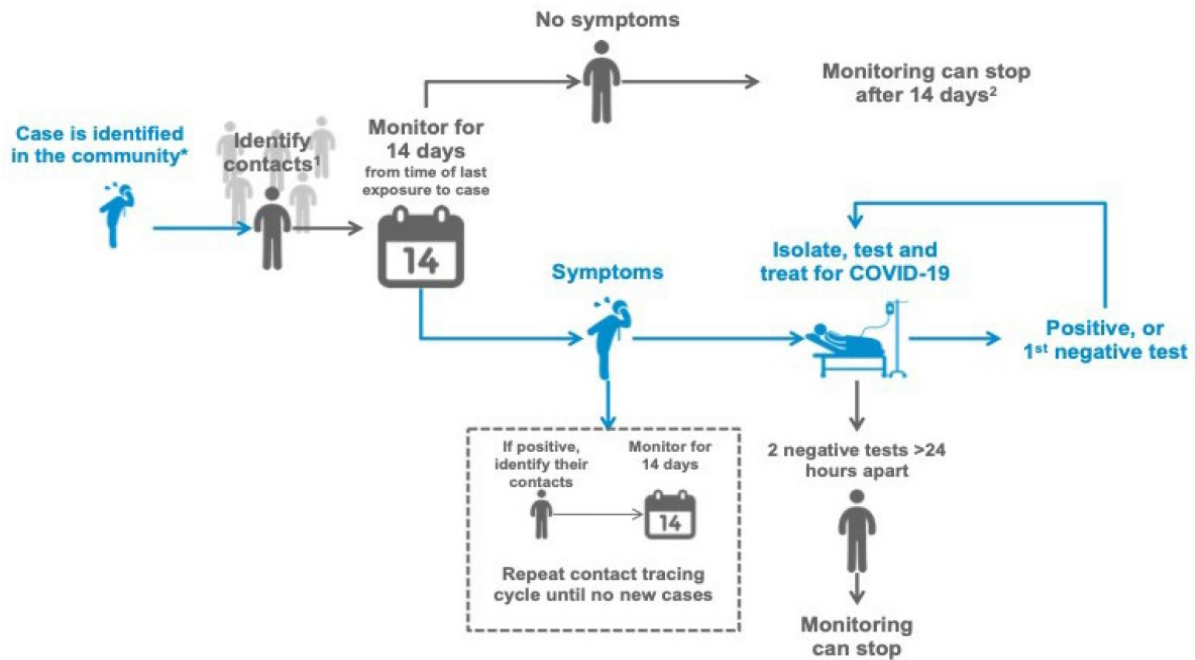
Case is identified in the community*

Identify contacts$^1$

Monitor for 14 days
from time of last exposure to case

14

No symptoms

Monitoring can stop after 14 days$^2$

Symptoms

Isolate, test and treat for COVID-19

Positive, or 1$^{st}$ negative test

If positive, identify their contacts

Monitor for 14 days

14

Repeat contact tracing cycle until no new cases

2 negative tests >24 hours apart

Monitoring can stop